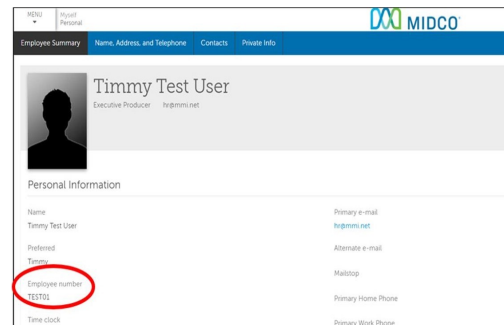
MENU
Myself
Personal

MIDCO

Employee Summary | Name, Address, and Telephone | Contacts | Private Info

Timmy Test User
Executive Producer hr@mmi.net

Personal Information

Name
Timmy Test User

Preferred
Timmy

Employee number
TEST01

Time clock

Primary e-mail
hr@mmi.net

Alternate e-mail

Mailstop

Primary Home Phone

Primary Work Phone